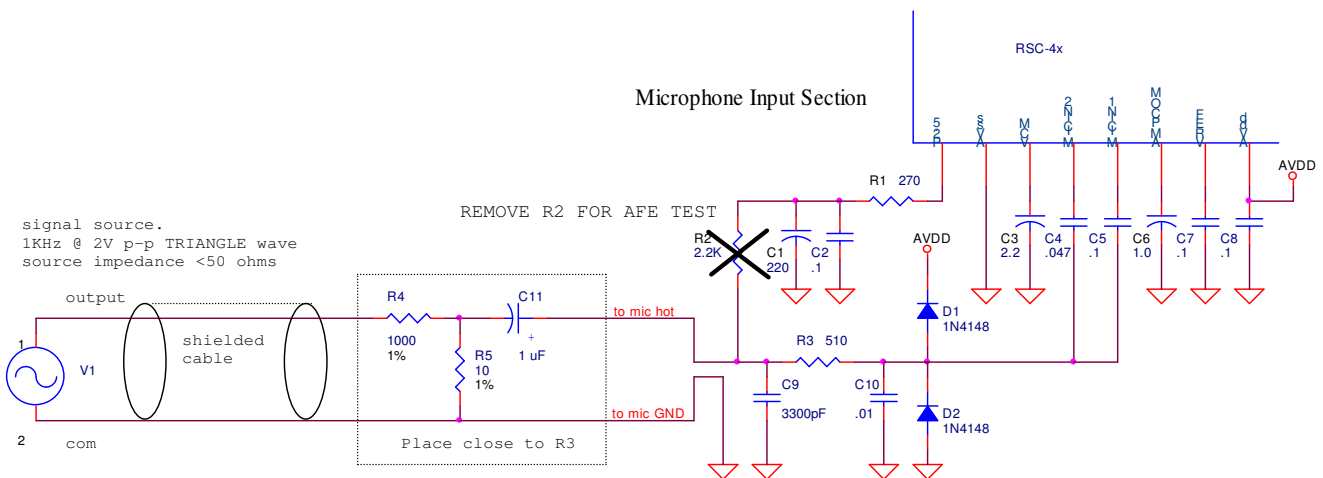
RSC-4x

Microphone Input Section

P5
Vss
VCM
MIC2
MIC1
AMPOCM
VDE
Vdd

R1 270

AVDD

REMOVE R2 FOR AFE TEST

R2 2.2K
C1 220
C2 .1
C3 2.2
C4 .047
C5 .1
C6 1.0
C7 .1
C8 .1

AVDD

signal source.
1KHz @ 2V p-p TRIANGLE wave
source impedance <50 ohms

output

R4 1000 1%
C11 + 1 uF
to mic hot

D1 1N4148

1
V1
shielded cable

R5 10 1%

R3 510

C9 3300pF
C10 .01

to mic GND

D2 1N4148

2
com

Place close to R3